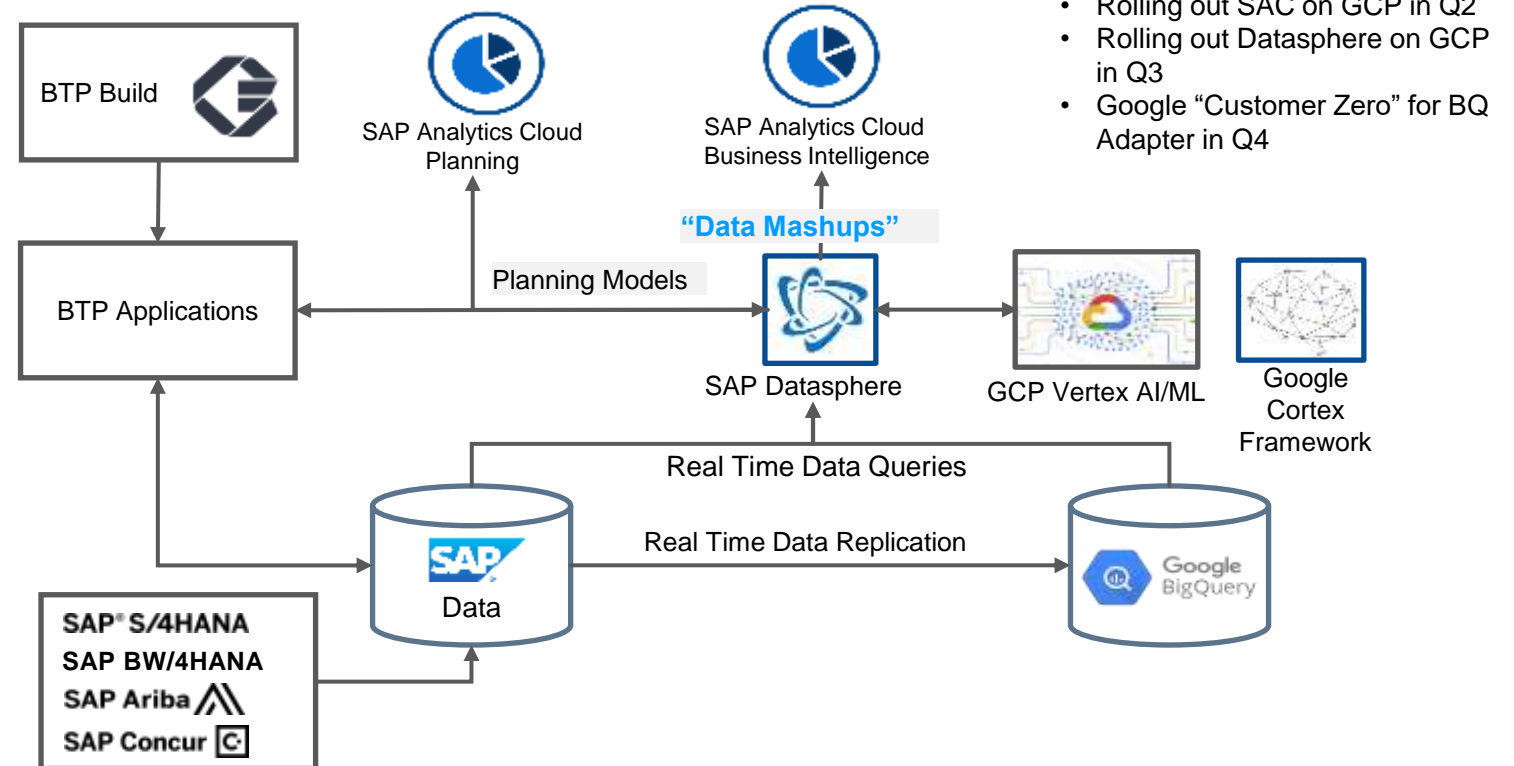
• Rolling out SAC on GCP in Q2
• Rolling out Datasphere on GCP in Q3
• Google "Customer Zero" for BQ Adapter in Q4

BTP Build

SAP Analytics Cloud Planning

SAP Analytics Cloud Business Intelligence

"Data Mashups"

BTP Applications

Planning Models

SAP Datasphere

GCP Vertex AI/ML

Google Cortex Framework

Real Time Data Queries

Real Time Data Replication

SAP

Data

Google BigQuery

SAP® S/4HANA
SAP BW/4HANA
SAP Ariba
SAP Concur